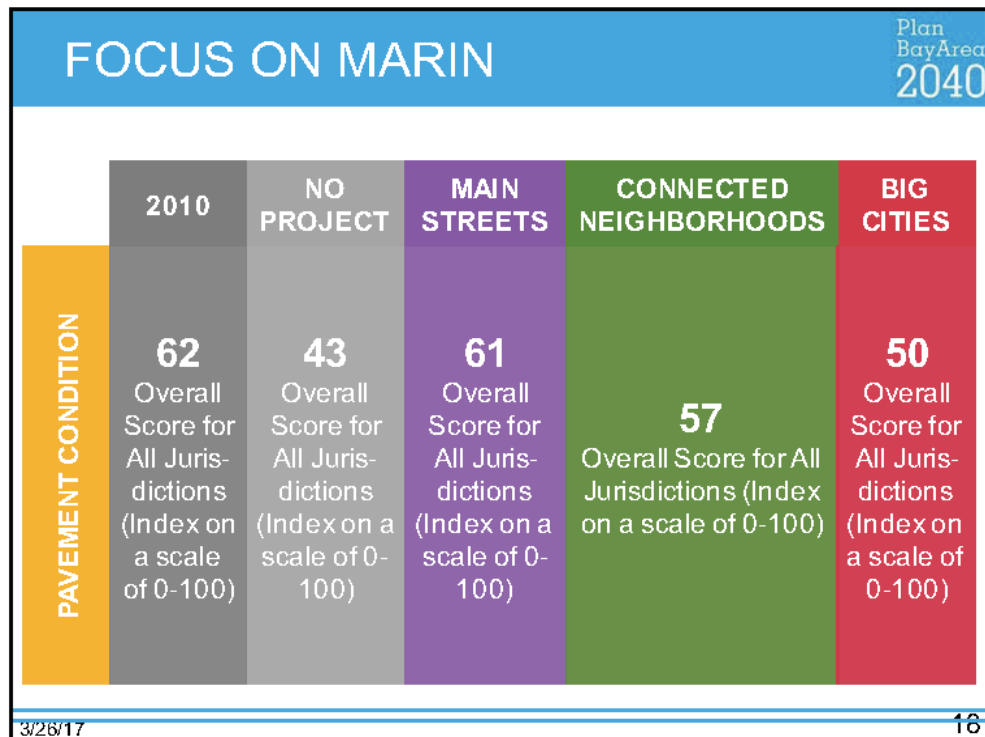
FOCUS ON MARIN

Plan BayArea 2040

| | 2010 | NO PROJECT | MAIN STREETS | CONNECTED NEIGHBORHOODS | BIG CITIES |
|---|---|---|---|---|---|
| PAVEMENT CONDITION | 62 Overall Score for All Jurisdictions (Index on a scale of 0-100) | 43 Overall Score for All Jurisdictions (Index on a scale of 0-100) | 61 Overall Score for All Jurisdictions (Index on a scale of 0-100) | 57 Overall Score for All Jurisdictions (Index on a scale of 0-100) | 50 Overall Score for All Jurisdictions (Index on a scale of 0-100) |

3/26/17

16